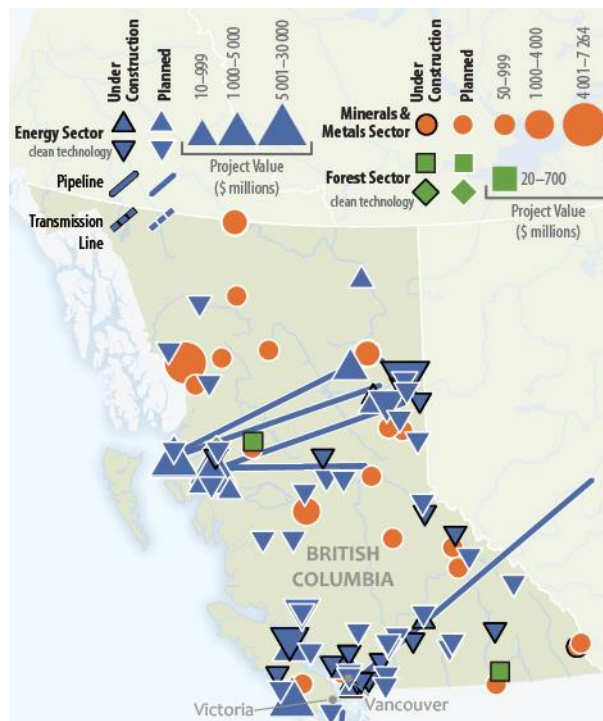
Under Construction
Planned
10–999
1000–5000
5001–30000
Energy Sector
clean technology
Project Value
($ millions)
Pipeline
Transmission Line
Under Construction
Planned
50–999
1000–4000
4001–7264
Minerals & Metals Sector
Forest Sector
clean technology
20–700
Project Value
($ millions)
BRITISH COLUMBIA
Victoria
Vancouver